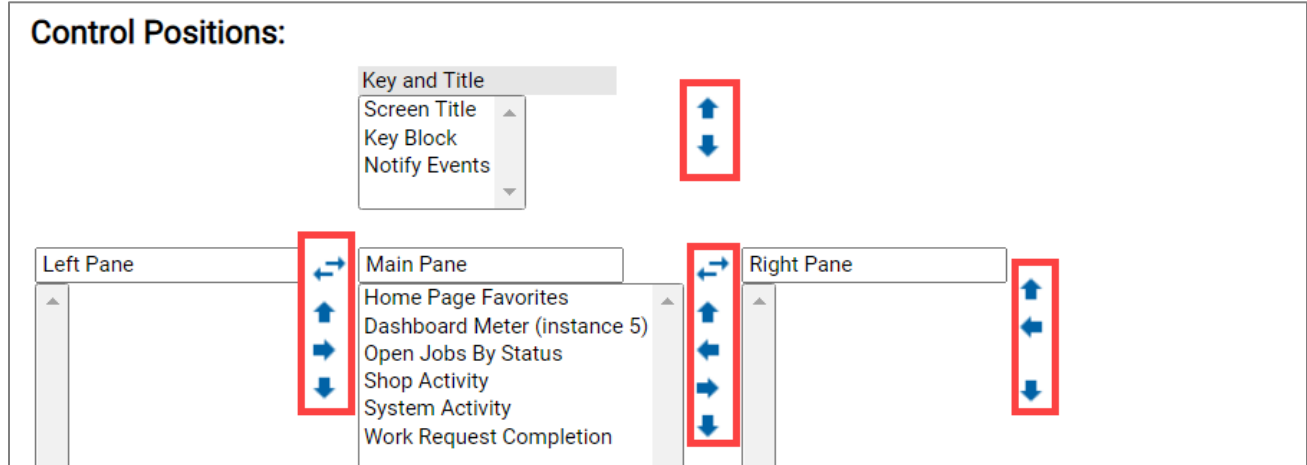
Control Positions:

Key and Title
Screen Title
Key Block
Notify Events

Left Pane

Main Pane
Home Page Favorites
Dashboard Meter (instance 5)
Open Jobs By Status
Shop Activity
System Activity
Work Request Completion

Right Pane